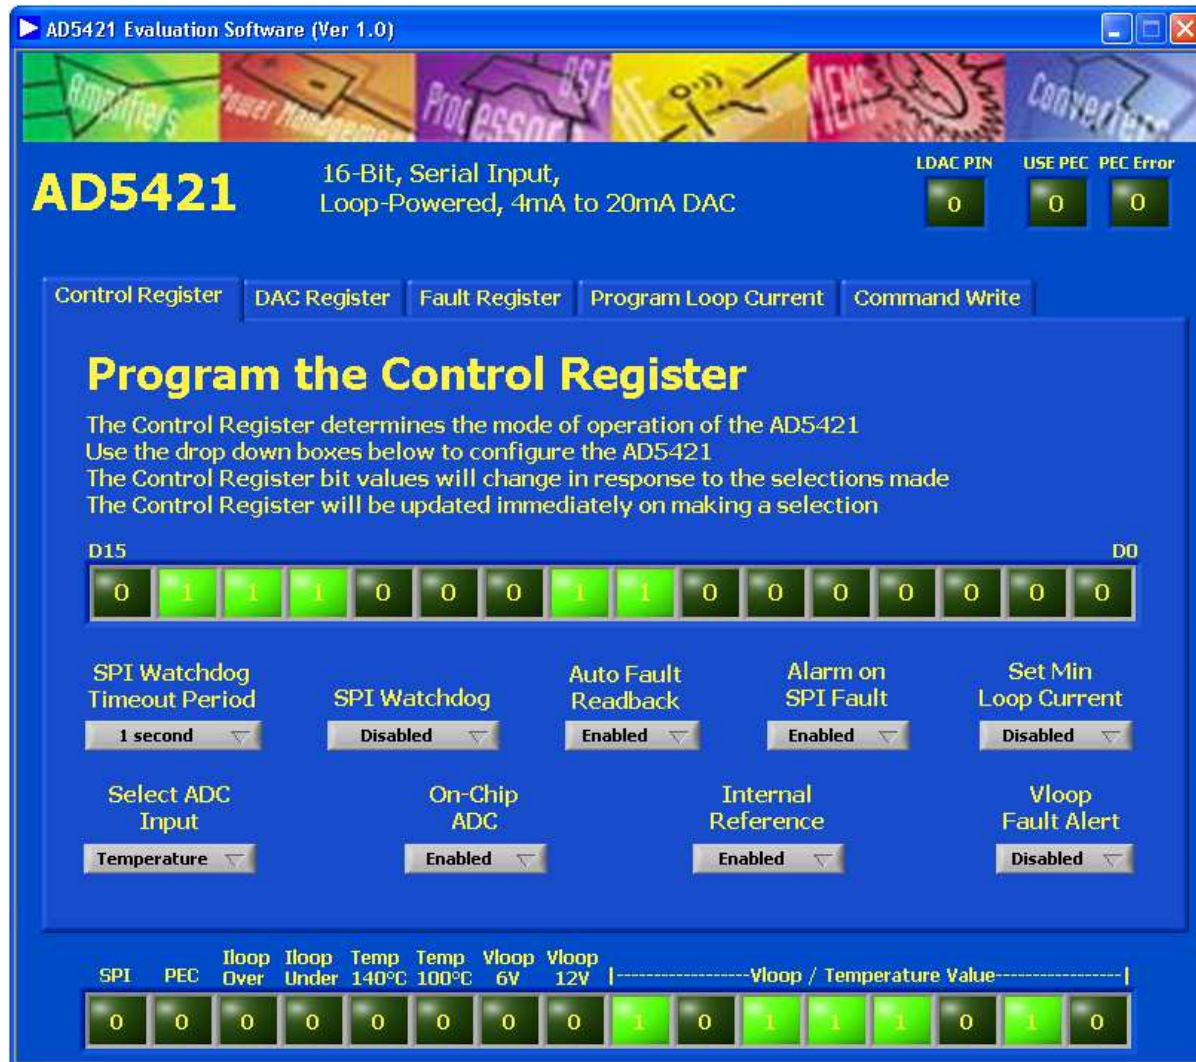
AD5421 Evaluation Software (Ver 1.0)

Amplifiers Power Management Processors DSP MEMS Converters

AD5421

16-Bit, Serial Input, Loop-Powered, 4mA to 20mA DAC

LDAC PIN
0
USE PEC
0
PEC Error
0

Control Register | DAC Register | Fault Register | Program Loop Current | Command Write

Program the Control Register

The Control Register determines the mode of operation of the AD5421
Use the drop down boxes below to configure the AD5421
The Control Register bit values will change in response to the selections made
The Control Register will be updated immediately on making a selection

D15 D0

| 0 | 1 | 1 | 1 | 0 | 0 | 0 | 1 | 1 | 0 | 0 | 0 | 0 | 0 | 0 | 0 |
|---|---|---|---|---|---|---|---|---|---|---|---|---|---|---|---|

SPI Watchdog Timeout Period
1 second

SPI Watchdog
Disabled

Auto Fault Readback
Enabled

Alarm on SPI Fault
Enabled

Set Min Loop Current
Disabled

Select ADC Input
Temperature

On-Chip ADC
Enabled

Internal Reference
Enabled

Vloop Fault Alert
Disabled

| SPI | PEC | Iloop Over | Iloop Under | Temp 140°C | Temp 100°C | Vloop 6V | Vloop 12V | ------------------Vloop / Temperature Value------------------ | | | | | | | |
|---|---|---|---|---|---|---|---|---|---|---|---|---|---|---|---|
| 0 | 0 | 0 | 0 | 0 | 0 | 0 | 0 | 1 | 0 | 1 | 1 | 1 | 0 | 1 | 0 |